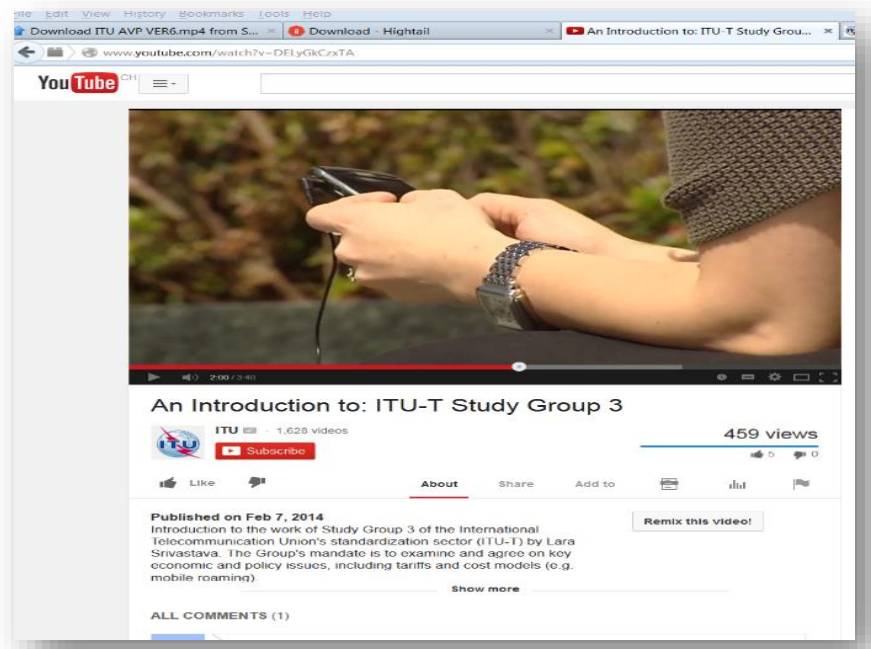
File Edit View History Bookmarks Tools Help
Download ITU AVP VER6.mp4 from S... × Download - Hightail × An Introduction to: ITU-T Study Grou... ×
www.youtube.com/watch?v=DFLyGkCzxTA
YouTube CH
2:00 / 3:40
An Introduction to: ITU-T Study Group 3
ITU · 1,628 videos
Subscribe
459 views
5 0
Like
About Share Add to
Published on Feb 7, 2014
Introduction to the work of Study Group 3 of the International Telecommunication Union's standardization sector (ITU-T) by Lara Srivastava. The Group's mandate is to examine and agree on key economic and policy issues, including tariffs and cost models (e.g. mobile roaming).
Remix this video!
Show more
ALL COMMENTS (1)